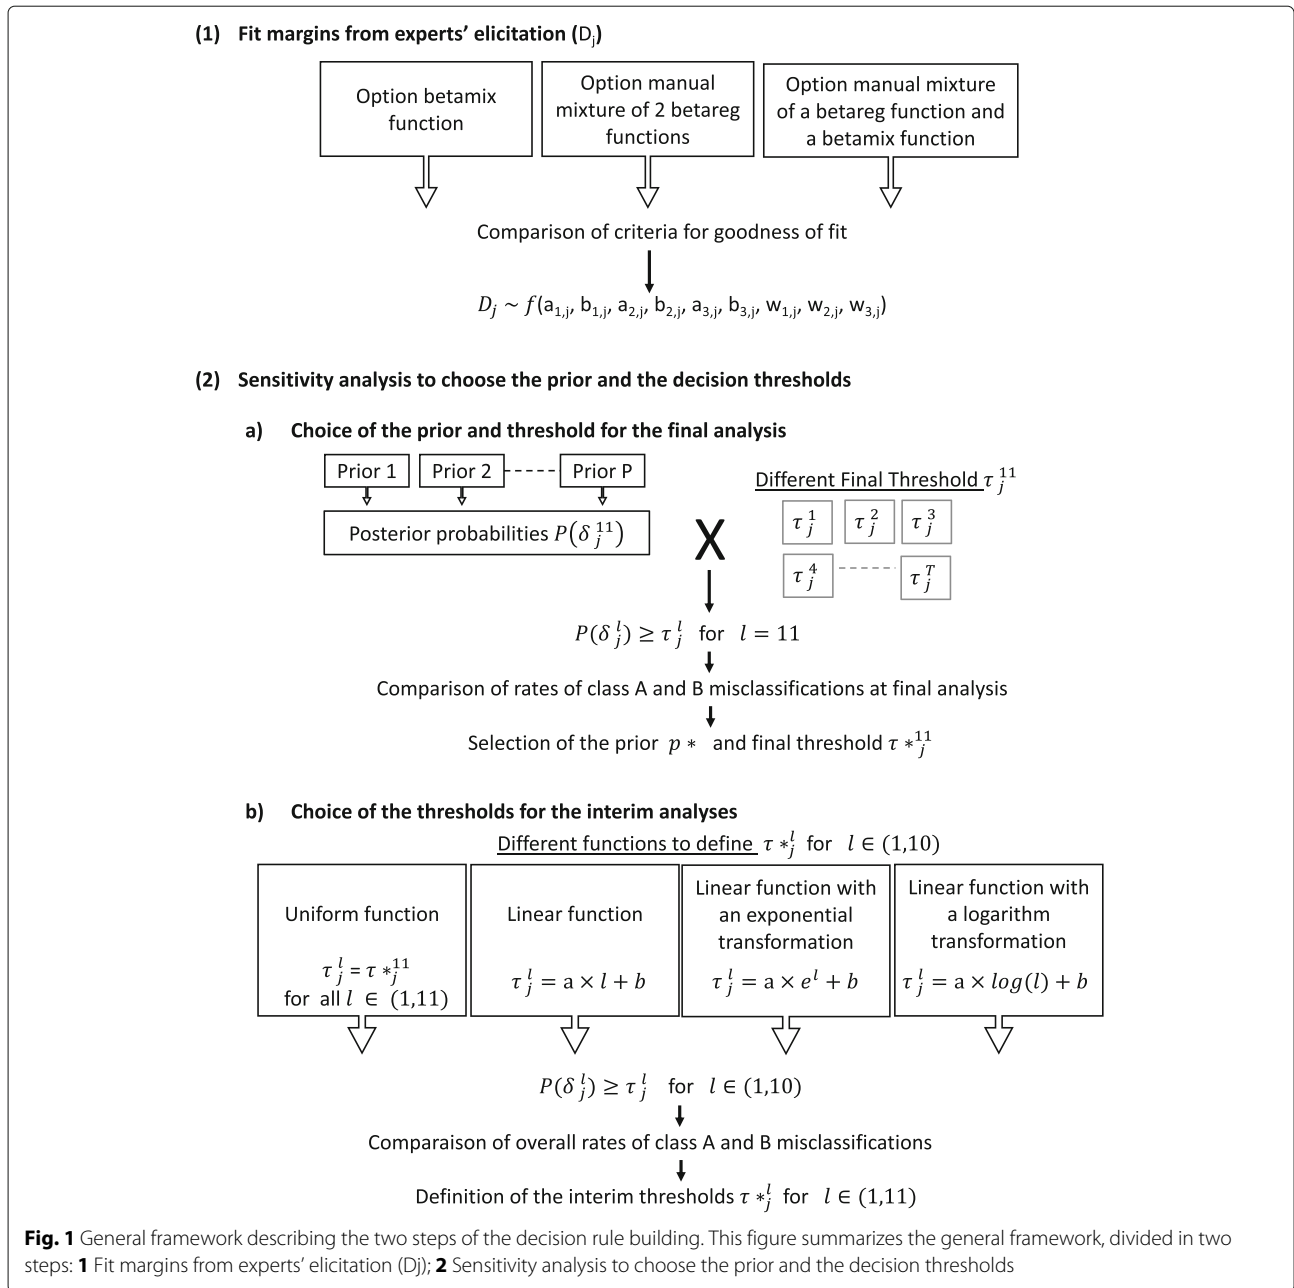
(1) Fit margins from experts' elicitation ($D_j$)

Option betamix function

Option manual mixture of 2 betareg functions

Option manual mixture of a betareg function and a betamix function

Comparison of criteria for goodness of fit

$D_j \sim f(a_{1,j}, b_{1,j}, a_{2,j}, b_{2,j}, a_{3,j}, b_{3,j}, w_{1,j}, w_{2,j}, w_{3,j})$

(2) Sensitivity analysis to choose the prior and the decision thresholds

a) Choice of the prior and threshold for the final analysis

Prior 1 Prior 2 Prior P

Posterior probabilities $P(\delta_j^{11})$

X

Different Final Threshold $\tau_j^{11}$

$\tau_j^1$ $\tau_j^2$ $\tau_j^3$

$\tau_j^4$ $\tau_j^T$

$P(\delta_j^l) \geq \tau_j^l$ for $l = 11$

Comparison of rates of class A and B misclassifications at final analysis

Selection of the prior $p*$ and final threshold $\tau*_j^{11}$

b) Choice of the thresholds for the interim analyses

Different functions to define $\tau*_j^l$ for $l \in (1,10)$

Uniform function

$\tau_j^l = \tau*_j^{11}$ for all $l \in (1,11)$

Linear function

$\tau_j^l = a \times l + b$

Linear function with an exponential transformation

$\tau_j^l = a \times e^l + b$

Linear function with a logarithm transformation

$\tau_j^l = a \times log(l) + b$

$P(\delta_j^l) \geq \tau_j^l$ for $l \in (1,10)$

Comparaison of overall rates of class A and B misclassifications

Definition of the interim thresholds $\tau*_j^l$ for $l \in (1,11)$

Fig. 1 General framework describing the two steps of the decision rule building. This figure summarizes the general framework, divided in two steps: 1 Fit margins from experts' elicitation (Dj); 2 Sensitivity analysis to choose the prior and the decision thresholds